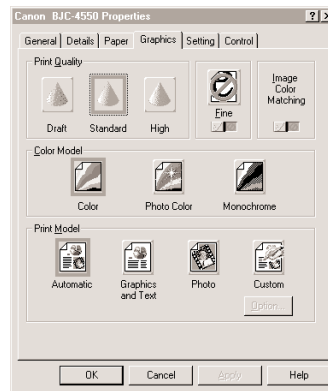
Canon BJC-4550 Properties

?

General | Details | Paper | Graphics | Setting | Control

Print Quality

Draft

Standard

High

Fine

Image Color Matching

Color Model

Color

Photo Color

Monochrome

Print Model

Automatic

Graphics and Text

Photo

Custom

Option...

OK

Cancel

Apply

Help